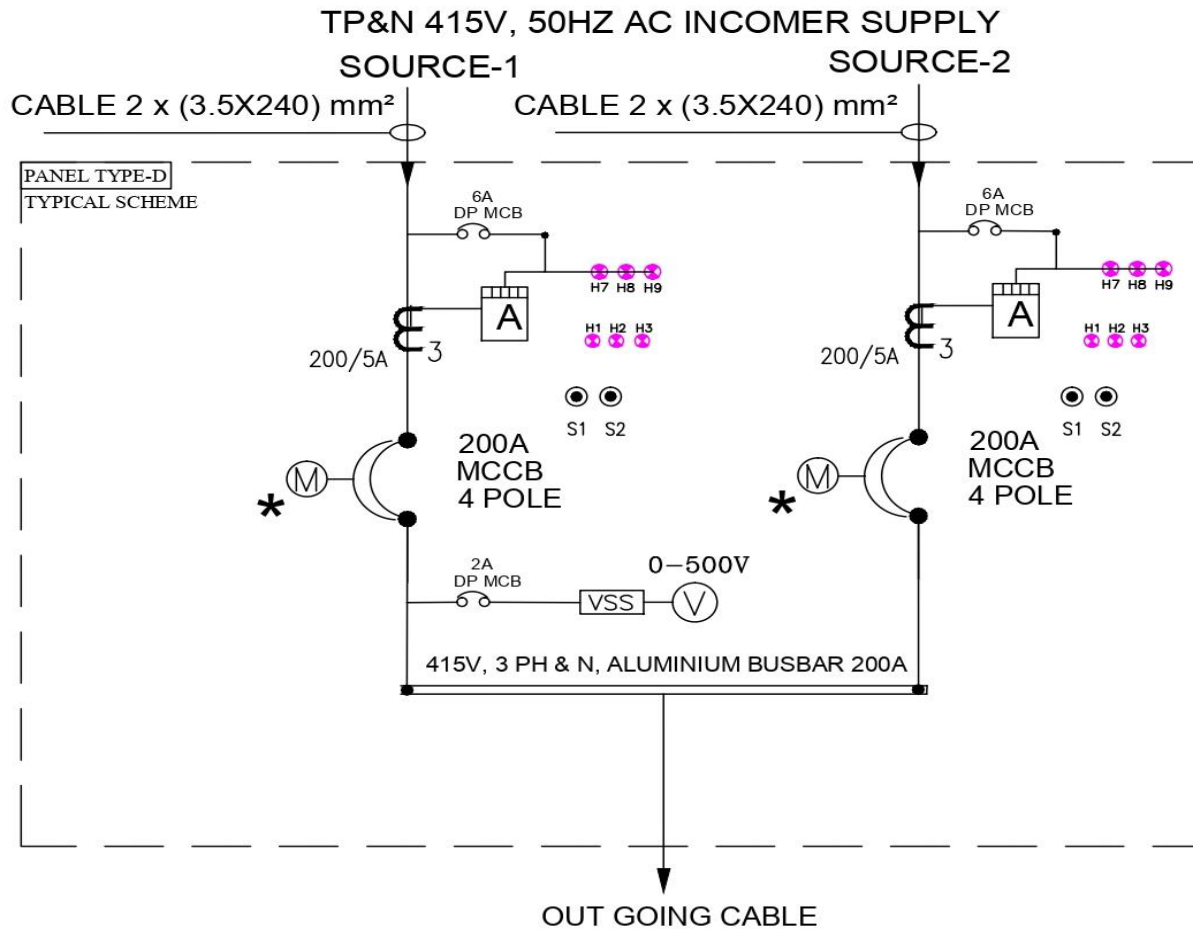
TP&N 415V, 50HZ AC INCOMER SUPPLY

SOURCE-1

SOURCE-2

CABLE 2 x (3.5X240) mm²

CABLE 2 x (3.5X240) mm²

PANEL TYPE-D

TYPICAL SCHEME

6A
DP MCB

H7 H8 H9

A

H1 H2 H3

200/5A

3

S1 S2

200A
MCCB
4 POLE

M

*

6A
DP MCB

H7 H8 H9

A

H1 H2 H3

200/5A

3

S1 S2

200A
MCCB
4 POLE

M

*

2A
DP MCB

VSS

V

0−500V

415V, 3 PH & N, ALUMINIUM BUSBAR 200A

OUT GOING CABLE